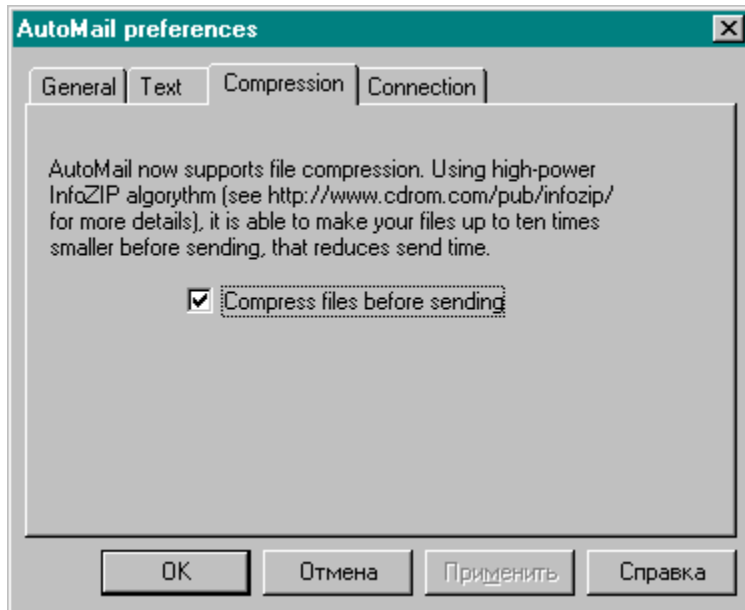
AutoMail preferences

General | Text | Compression | Connection

AutoMail now supports file compression. Using high-power InfoZIP algorythm (see http://www.cdrom.com/pub/infozip/ for more details), it is able to make your files up to ten times smaller before sending, that reduces send time.

☑ Compress files before sending

OK | Отмена | Применить | Справка